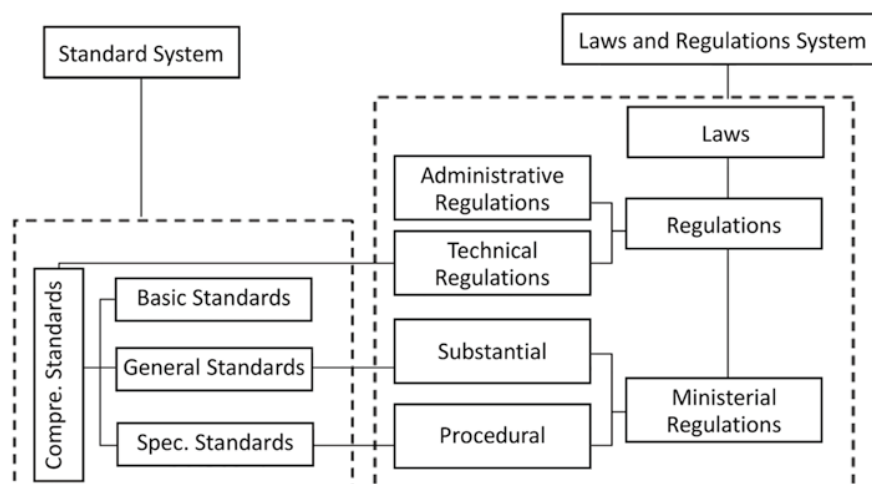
Standard System

Laws and Regulations System

Laws

Administrative Regulations

Regulations

Technical Regulations

Compre. Standards

Basic Standards

General Standards

Substantial

Ministerial Regulations

Spec. Standards

Procedural